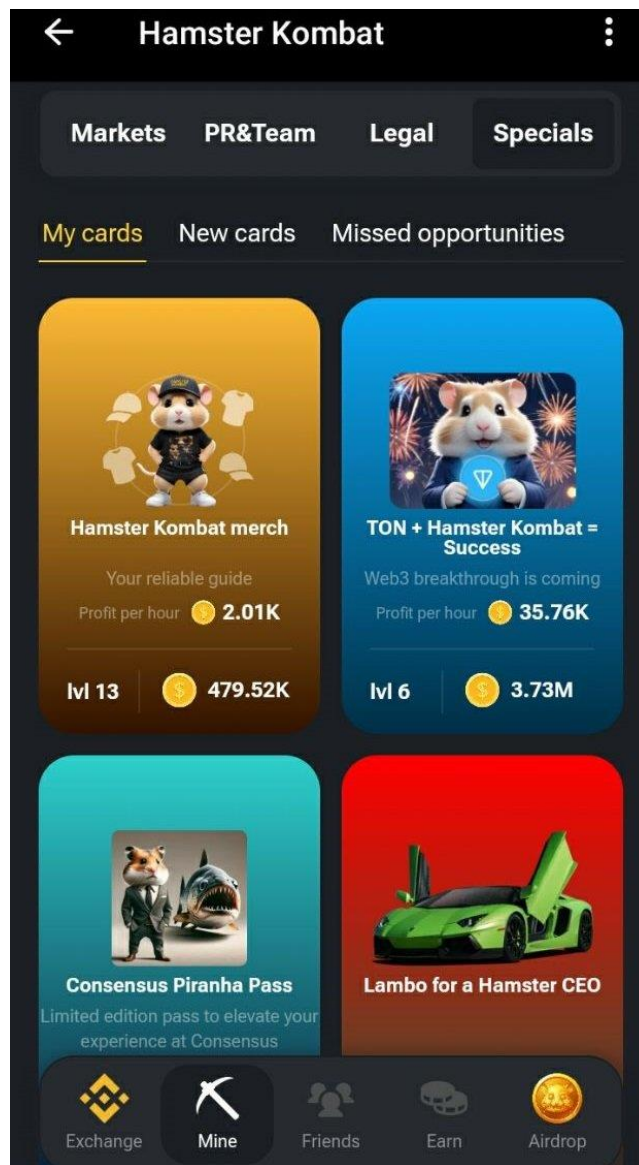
Hamster Kombat

Markets PR&Team Legal Specials

My cards New cards Missed opportunities

Hamster Kombat merch
Your reliable guide
Profit per hour 2.01K
lvl 13 479.52K

TON + Hamster Kombat = Success
Web3 breakthrough is coming
Profit per hour 35.76K
lvl 6 3.73M

Consensus Piranha Pass
Limited edition pass to elevate your experience at Consensus

Lambo for a Hamster CEO

Exchange Mine Friends Earn Airdrop